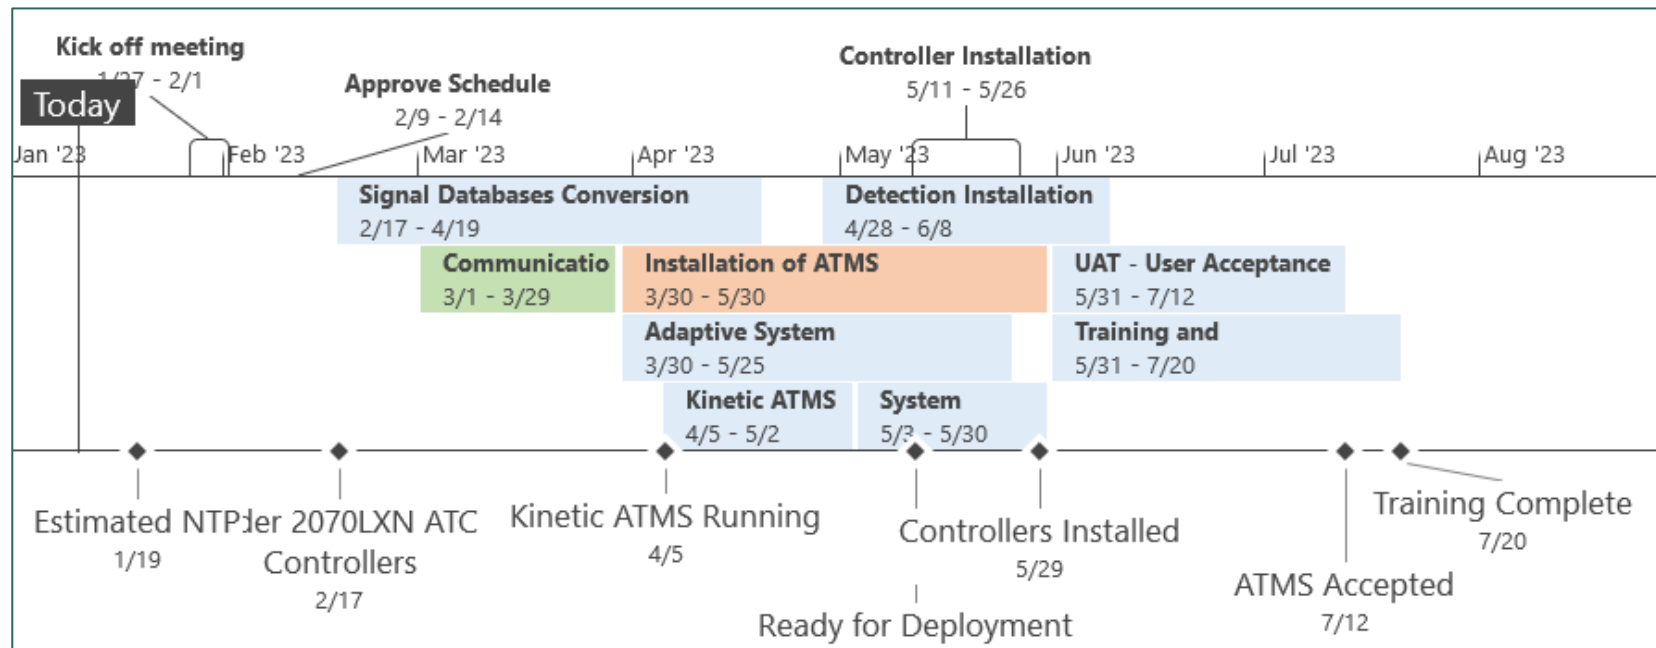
Kick off meeting
1/27 - 2/1
Today
Approve Schedule
2/9 - 2/14
Controller Installation
5/11 - 5/26
Jan '23
Feb '23
Mar '23
Apr '23
May '23
Jun '23
Jul '23
Aug '23

Signal Databases Conversion
2/17 - 4/19

Detection Installation
4/28 - 6/8

Communicatio
3/1 - 3/29

Installation of ATMS
3/30 - 5/30

UAT - User Acceptance
5/31 - 7/12

Adaptive System
3/30 - 5/25

Training and
5/31 - 7/20

Kinetic ATMS
4/5 - 5/2

System
5/3 - 5/30

Estimated NTP
1/19

der 2070LXN ATC Controllers
2/17

Kinetic ATMS Running
4/5

Controllers Installed
5/29

Ready for Deployment

Training Complete
7/20

ATMS Accepted
7/12